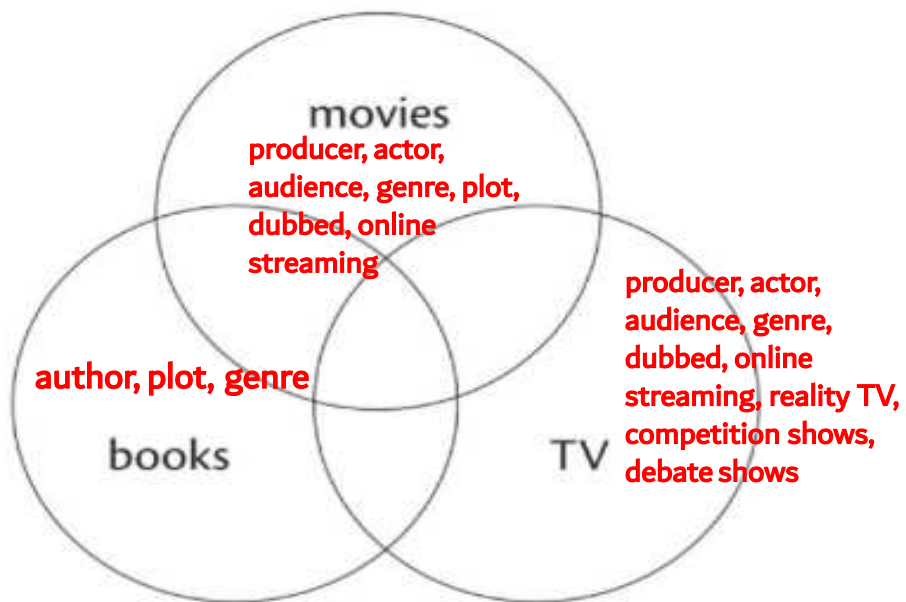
movies

producer, actor, audience, genre, plot, dubbed, online streaming

producer, actor, audience, genre, dubbed, online streaming, reality TV, competition shows, debate shows

author, plot, genre

books

TV